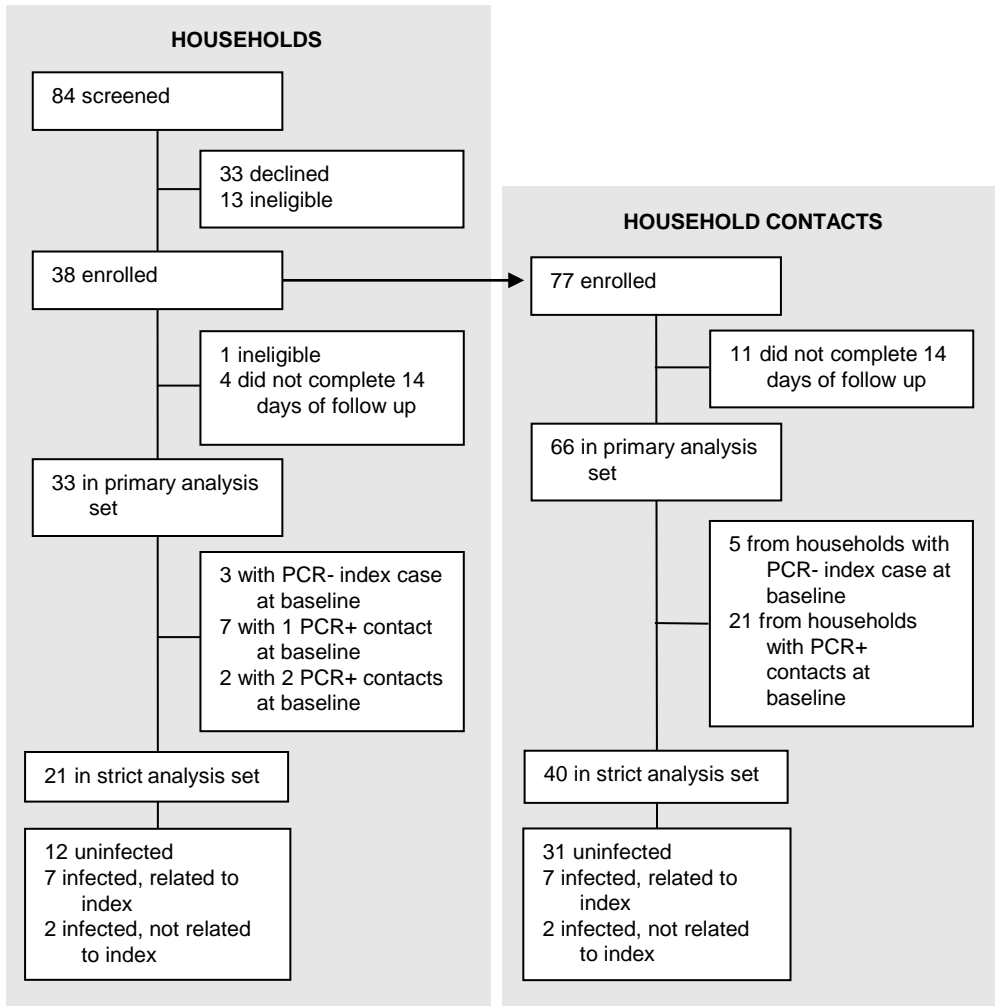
HOUSEHOLDS

84 screened

33 declined
13 ineligible

38 enrolled

1 ineligible
4 did not complete 14 days of follow up

33 in primary analysis set

3 with PCR- index case at baseline
7 with 1 PCR+ contact at baseline
2 with 2 PCR+ contacts at baseline

21 in strict analysis set

12 uninfected
7 infected, related to index
2 infected, not related to index

HOUSEHOLD CONTACTS

77 enrolled

11 did not complete 14 days of follow up

66 in primary analysis set

5 from households with PCR- index case at baseline
21 from households with PCR+ contacts at baseline

40 in strict analysis set

31 uninfected
7 infected, related to index
2 infected, not related to index